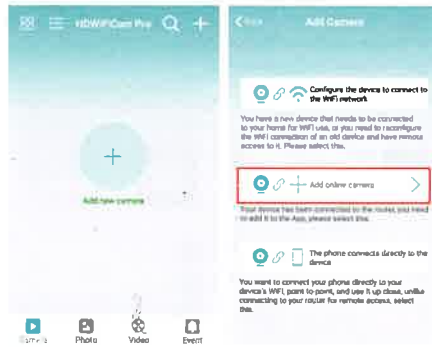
HDWiFiCam Pro

Add new camera

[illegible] Photo Video Event

< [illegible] Add Camera

Configure the device to connect to the WiFi network

You have a new device that needs to be connected to your home for WiFi use, or you need to reconfigure the WiFi connection of an old device and have remote access to it. Please select this.

Add online camera

Your device has been connected to the router, you need to add it to the App, please select this.

The phone connects directly to the device

You want to connect your phone directly to your device's WiFi, point-to-point, and use it up close, unlike connecting to your router for remote access, select this.